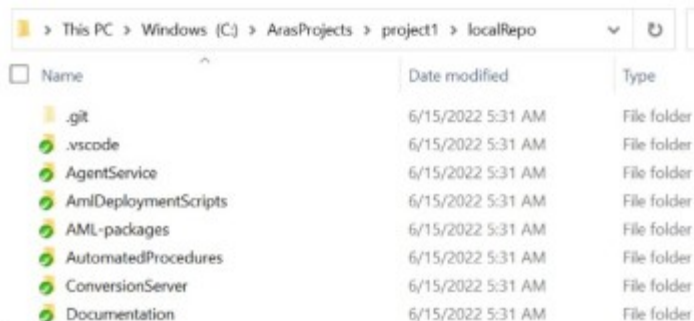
> This PC > Windows (C:) > ArasProjects > project1 > localRepo

| Name | Date modified | Type |
|---|---|---|
| .git | 6/15/2022 5:31 AM | File folder |
| .vscode | 6/15/2022 5:31 AM | File folder |
| AgentService | 6/15/2022 5:31 AM | File folder |
| AmlDeploymentScripts | 6/15/2022 5:31 AM | File folder |
| AML-packages | 6/15/2022 5:31 AM | File folder |
| AutomatedProcedures | 6/15/2022 5:31 AM | File folder |
| ConversionServer | 6/15/2022 5:31 AM | File folder |
| Documentation | 6/15/2022 5:31 AM | File folder |